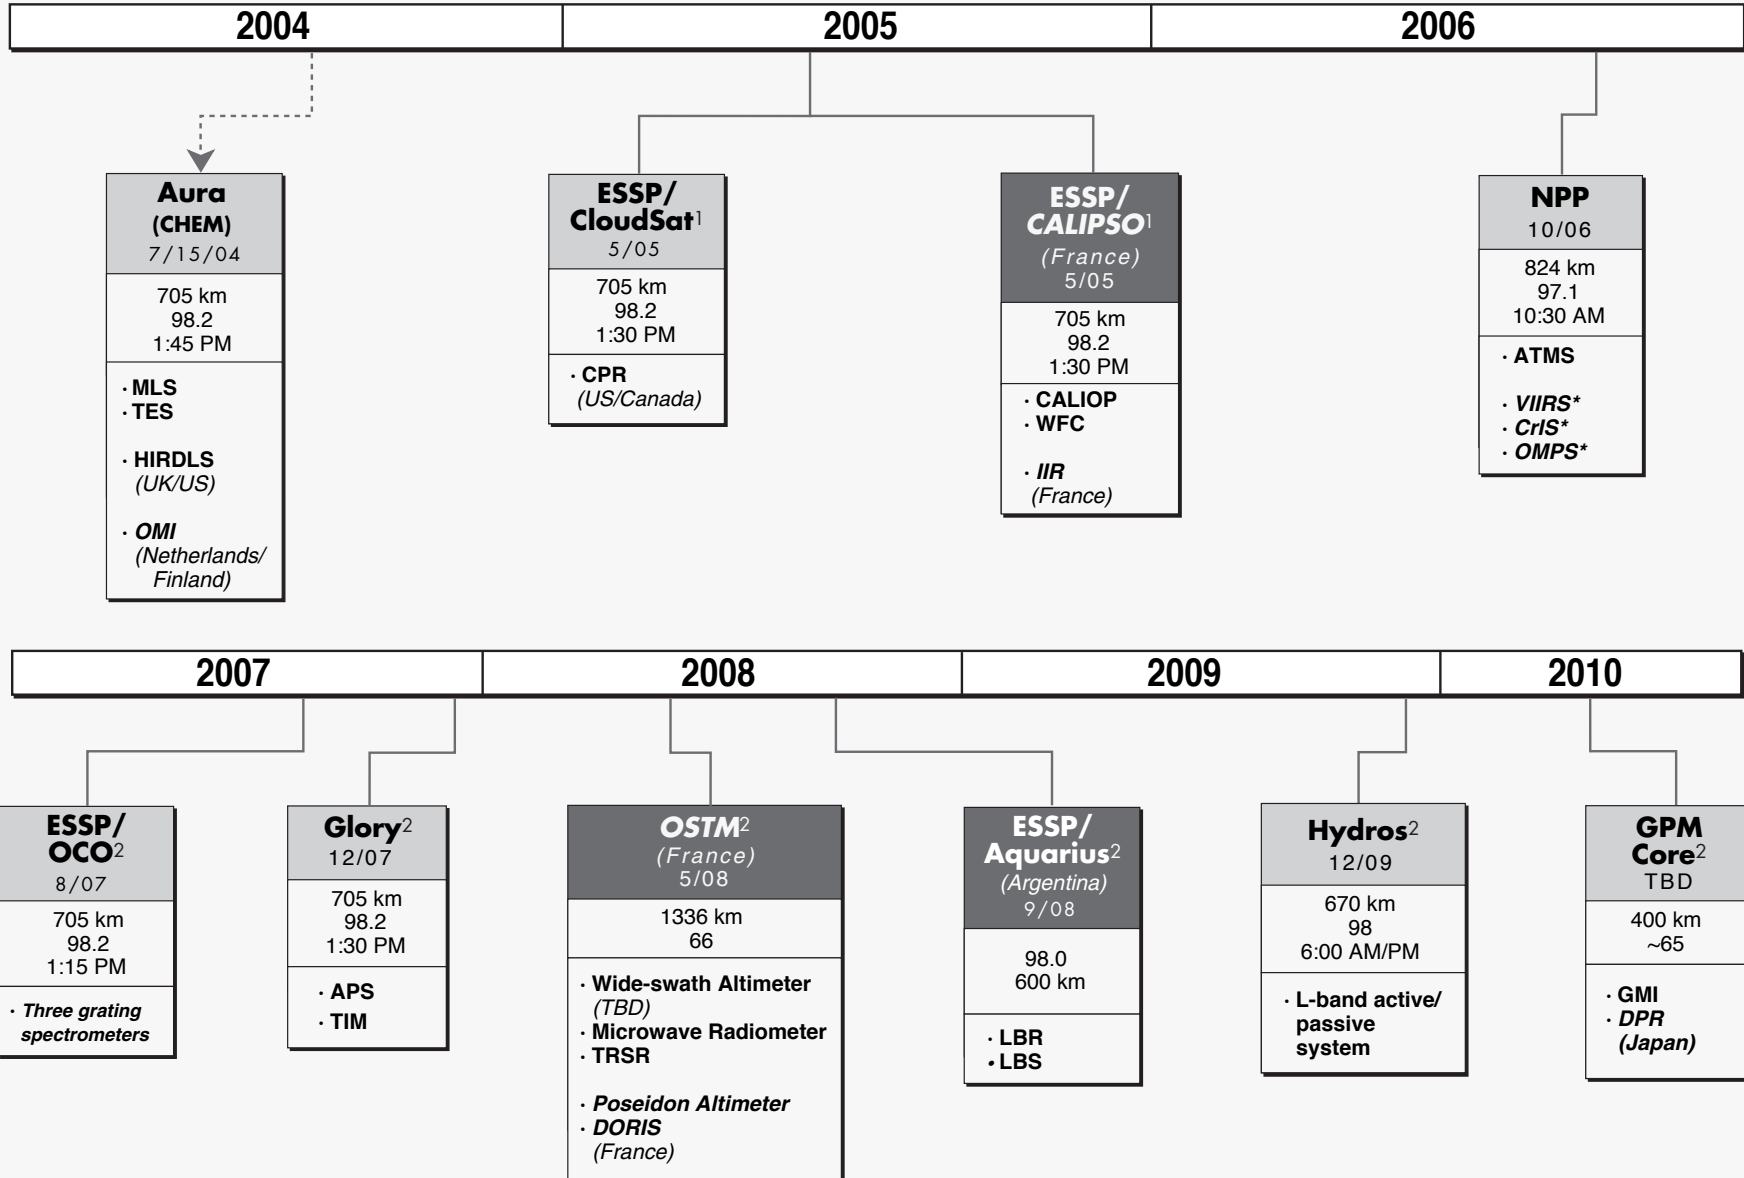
2004

2005

2006

Aura
(CHEM)
7/15/04

705 km
98.2
1:45 PM

· MLS
· TES

· HIRDLS
(UK/US)

· OMI
(Netherlands/ Finland)

ESSP/ CloudSat$^1$
5/05

705 km
98.2
1:30 PM

· CPR
(US/Canada)

ESSP/ CALIPSO$^1$
(France)
5/05

705 km
98.2
1:30 PM

· CALIOP
· WFC

· IIR
(France)

NPP
10/06

824 km
97.1
10:30 AM

· ATMS

· VIIRS*
· CrIS*
· OMPS*

2007

2008

2009

2010

ESSP/ OCO$^2$
8/07

705 km
98.2
1:15 PM

· Three grating spectrometers

Glory$^2$
12/07

705 km
98.2
1:30 PM

· APS
· TIM

OSTM$^2$
(France)
5/08

1336 km
66

· Wide-swath Altimeter
(TBD)
· Microwave Radiometer
· TRSR

· Poseidon Altimeter
· DORIS
(France)

ESSP/ Aquarius$^2$
(Argentina)
9/08

98.0
600 km

· LBR
· LBS

Hydros$^2$
12/09

670 km
98
6:00 AM/PM

· L-band active/ passive system

GPM Core$^2$
TBD

400 km
~65

· GMI
· DPR
(Japan)